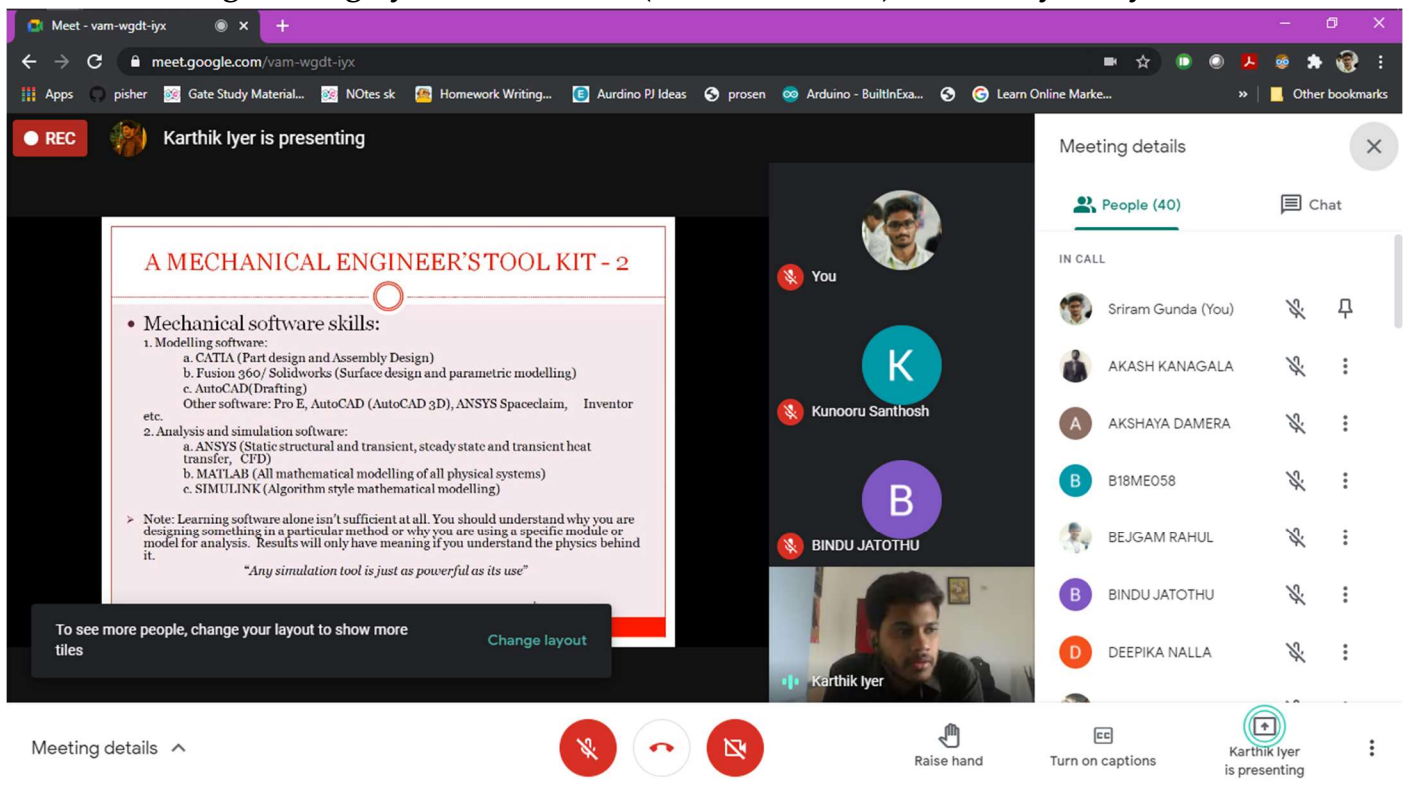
Meet - vam-wgdt-iyx

meet.google.com/vam-wgdt-iyx

Apps pisher Gate Study Material... NOtes sk Homework Writing... Aurdino PJ Ideas prosen Arduino - BuiltInExa... Learn Online Marke... » Other bookmarks

REC Karthik Iyer is presenting

A MECHANICAL ENGINEER'S TOOL KIT - 2

• Mechanical software skills:
1. Modelling software:
a. CATIA (Part design and Assembly Design)
b. Fusion 360/ Solidworks (Surface design and parametric modelling)
c. AutoCAD(Drafting)
Other software: Pro E, AutoCAD (AutoCAD 3D), ANSYS Spaceclaim, Inventor etc.
2. Analysis and simulation software:
a. ANSYS (Static structural and transient, steady state and transient heat transfer, CFD)
b. MATLAB (All mathematical modelling of all physical systems)
c. SIMULINK (Algorithm style mathematical modelling)

➢ Note: Learning software alone isn't sufficient at all. You should understand why you are designing something in a particular method or why you are using a specific module or model for analysis. Results will only have meaning if you understand the physics behind it.

"Any simulation tool is just as powerful as its use"

To see more people, change your layout to show more tiles

Change layout

You

K

Kunooru Santhosh

B

BINDU JATOTHU

Karthik Iyer

Meeting details

People (40)

Chat

IN CALL

Sriram Gunda (You)

AKASH KANAGALA

A AKSHAYA DAMERA

B B18ME058

BEJGAM RAHUL

B BINDU JATOTHU

D DEEPIKA NALLA

Meeting details ^

Raise hand

Turn on captions

Karthik Iyer is presenting